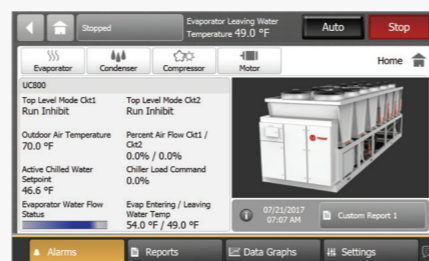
Stopped

Evaporator Leaving Water Temperature 49.0 °F

Auto

Stop

Evaporator

Condenser

Compressor

Motor

Home

UC800

Top Level Mode Ckt1
Run Inhibit

Top Level Mode Ckt2
Run Inhibit

Outdoor Air Temperature
70.0 °F

Percent Air Flow Ckt1 / Ckt2
0.0% / 0.0%

Active Chilled Water Setpoint
46.6 °F

Chiller Load Command
0.0%

Evaporator Water Flow Status

Evap Entering / Leaving Water Temp
54.0 °F / 49.0 °F

07/21/2017
07:07 AM

Custom Report 1

Alarms

Reports

Data Graphs

Settings